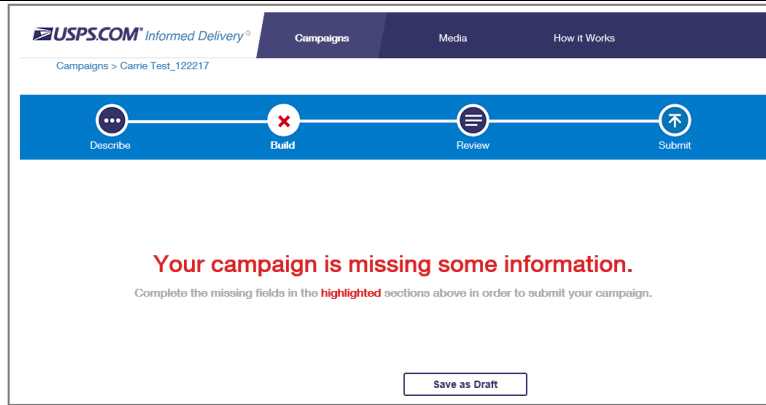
USPS.COM® Informed Delivery®

Campaigns

Media

How it Works

Campaigns > Carrie Test_122217

Describe

Build

Review

Submit

Your campaign is missing some information.

Complete the missing fields in the highlighted sections above in order to submit your campaign.

Save as Draft